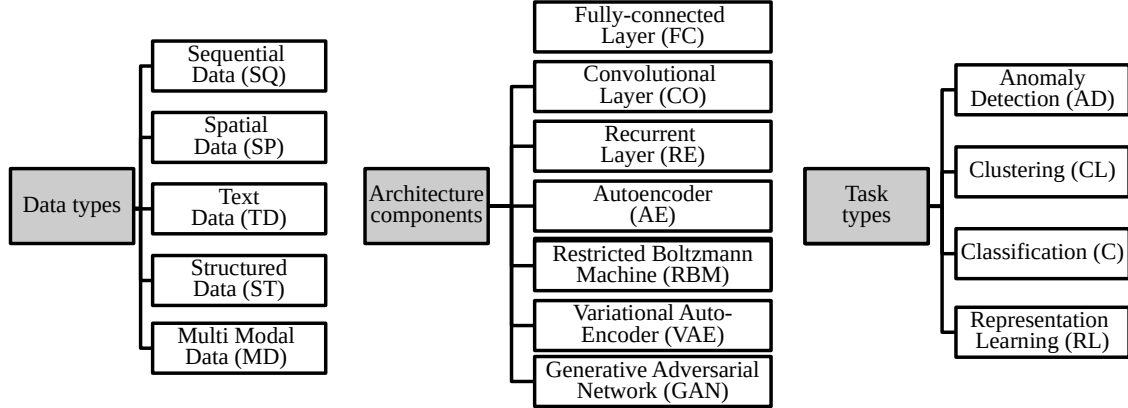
Data types

Sequential Data (SQ)

Spatial Data (SP)

Text Data (TD)

Structured Data (ST)

Multi Modal Data (MD)

Architecture components

Fully-connected Layer (FC)

Convolutional Layer (CO)

Recurrent Layer (RE)

Autoencoder (AE)

Restricted Boltzmann Machine (RBM)

Variational Auto-Encoder (VAE)

Generative Adversarial Network (GAN)

Task types

Anomaly Detection (AD)

Clustering (CL)

Classification (C)

Representation Learning (RL)